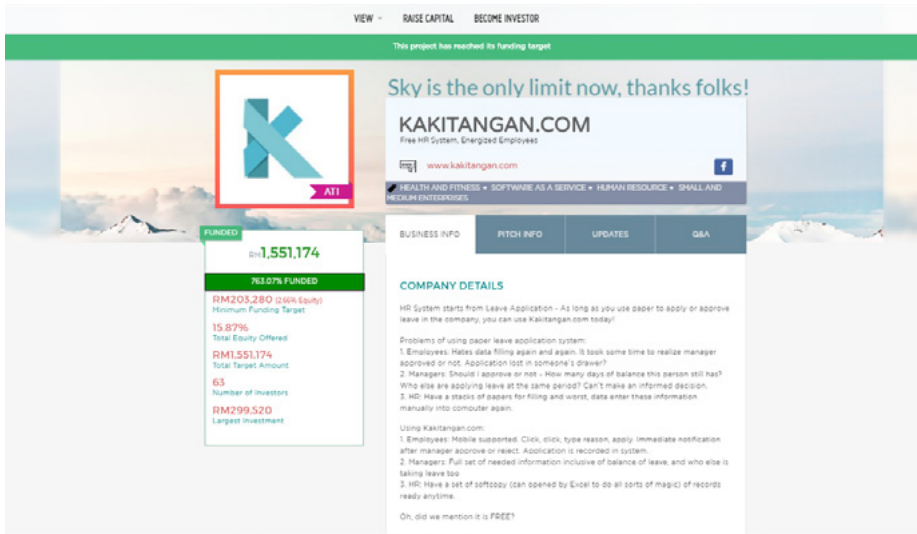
VIEW RAISE CAPITAL BECOME INVESTOR

This project has reached its funding target

Sky is the only limit now, thanks folks!

ATI

KAKITANGAN.COM
Free HR System, Energized Employees

www.kakitangan.com

HEALTH AND FITNESS • SOFTWARE AS A SERVICE • HUMAN RESOURCE • SMALL AND MEDIUM ENTERPRISES

FUNDED

RM1,551,174

763.07% FUNDED

RM203,280 (2.66% Equity)
Minimum Funding Target

15.87%
Total Equity Offered

RM1,551,174
Total Target Amount

63
Number of investors

RM299,520
Largest Investment

| BUSINESS INFO | PITCH INFO | UPDATES | Q&A |
|---|---|---|---|

COMPANY DETAILS

HR System starts from Leave Application - As long as you use paper to apply or approve leave in the company, you can use Kakitangan.com today!

Problems of using paper leave application system:
1. Employees: Hates data filling again and again. It took some time to realize manager approved or not. Application lost in someone's drawer?
2. Managers: Should I approve or not - How many days of balance this person still has? Who else are applying leave at the same period? Can't make an informed decision.
3. HR: Have a stacks of papers for filling and worst, data enter these information manually into computer again.

Using Kakitangan.com:
1. Employees: Mobile supported. Click, click, type reason, apply. Immediate notification after manager approve or reject. Application is recorded in system.
2. Managers: Full set of needed information inclusive of balance of leave, and who else is taking leave too
3. HR: Have a set of softcopy (can opened by Excel to do all sorts of magic) of records ready anytime.

Oh, did we mention it is FREE?